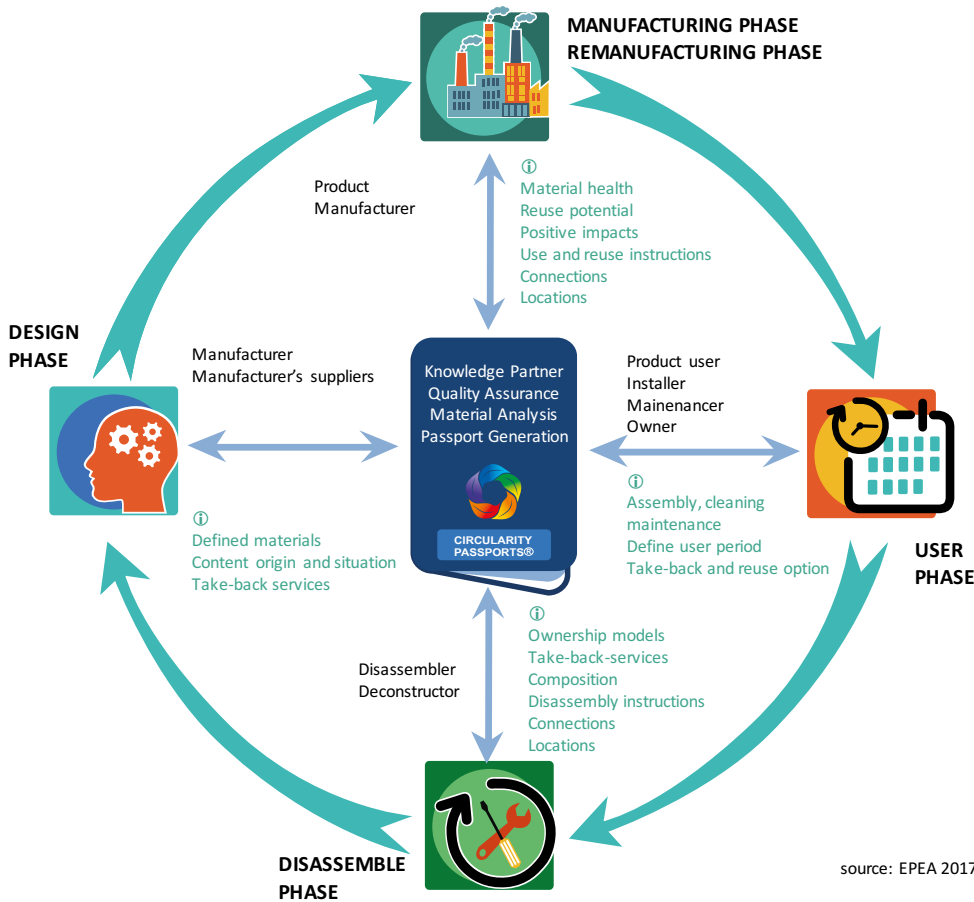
MANUFACTURING PHASE
REMANUFACTURING PHASE

Product
Manufacturer

ⓘ
Material health
Reuse potential
Positive impacts
Use and reuse instructions
Connections
Locations

DESIGN
PHASE

Manufacturer
Manufacturer's suppliers

Knowledge Partner
Quality Assurance
Material Analysis
Passport Generation

CIRCULARITY
PASSPORTS®

Product user
Installer
Mainenancer
Owner

ⓘ
Assembly, cleaning
maintenance
Define user period
Take-back and reuse option

USER
PHASE

ⓘ
Defined materials
Content origin and situation
Take-back services

ⓘ
Ownership models
Take-back-services
Composition
Disassembly instructions
Connections
Locations

Disassembler
Deconstructor

DISASSEMBLE
PHASE

source: EPEA 2017